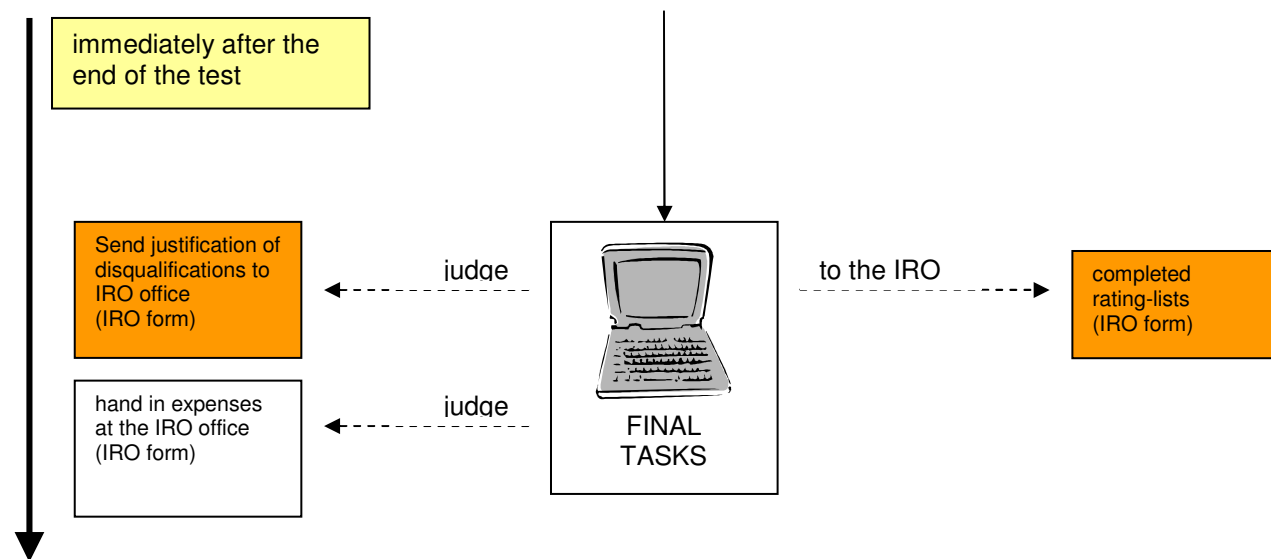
immediately after the end of the test

Send justification of disqualifications to IRO office (IRO form)

judge

FINAL TASKS

to the IRO

completed rating-lists (IRO form)

hand in expenses at the IRO office (IRO form)

judge